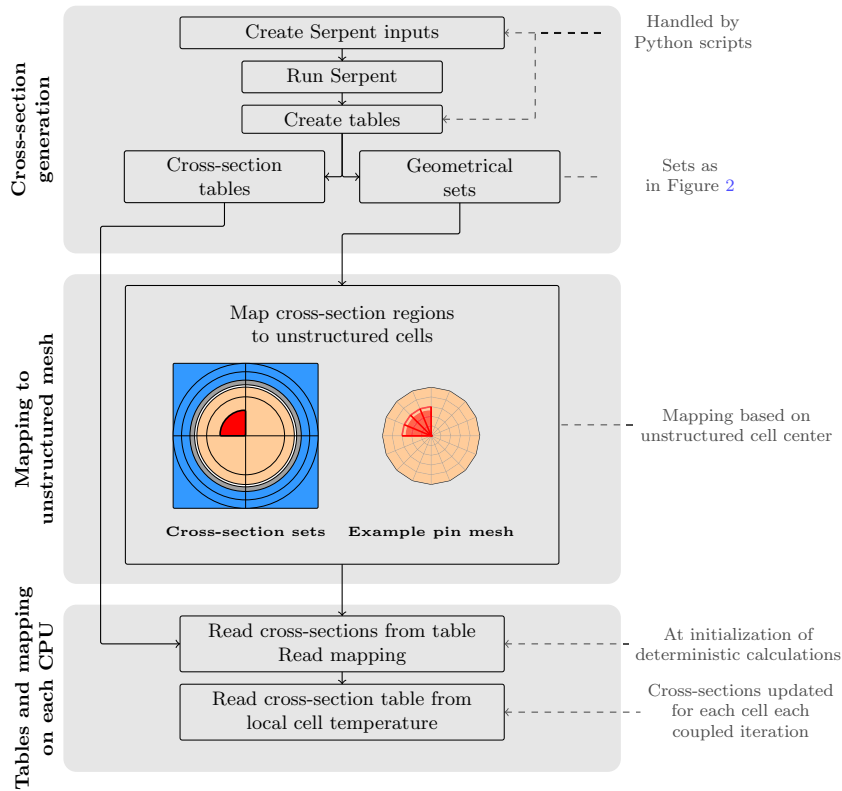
Cross-section generation

Create Serpent inputs

Handled by Python scripts

Run Serpent

Create tables

Cross-section tables

Geometrical sets

Sets as in Figure 2

Mapping to unstructured mesh

Map cross-section regions to unstructured cells

Mapping based on unstructured cell center

Cross-section sets

Example pin mesh

Tables and mapping on each CPU

Read cross-sections from table
Read mapping

At initialization of deterministic calculations

Read cross-section table from local cell temperature

Cross-sections updated for each cell each coupled iteration